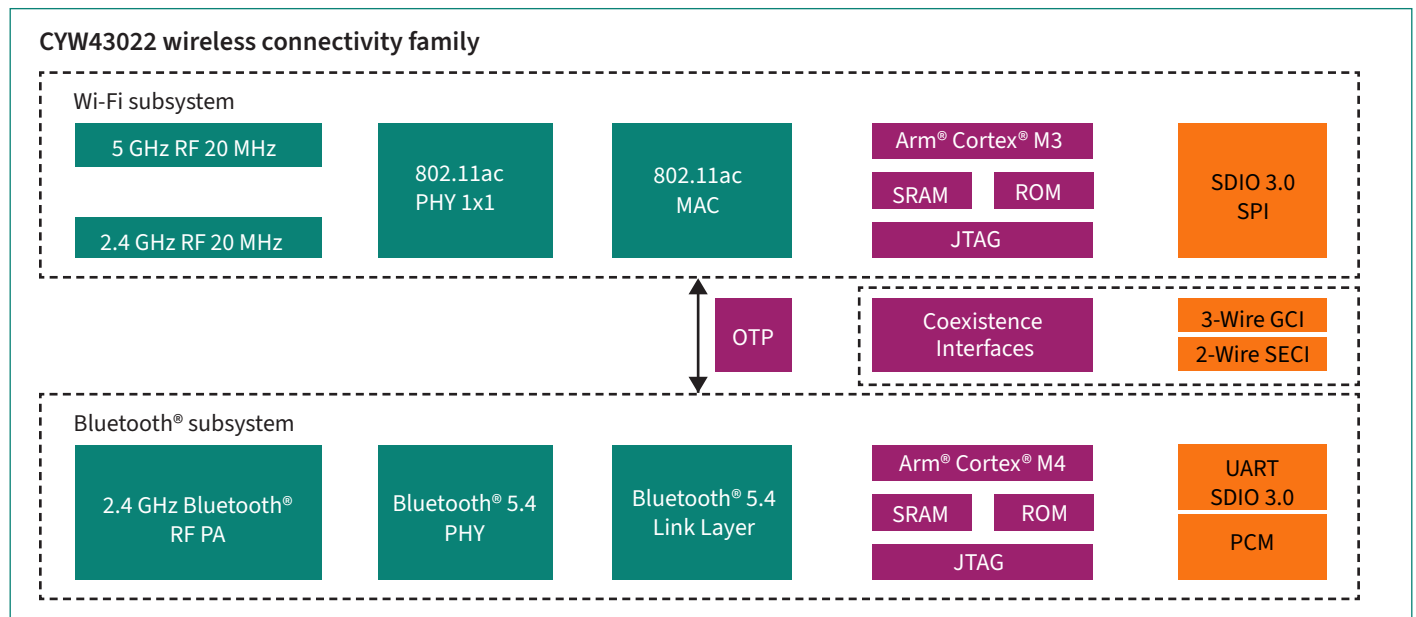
CYW43022 wireless connectivity family

Wi-Fi subsystem

5 GHz RF 20 MHz

2.4 GHz RF 20 MHz

802.11ac PHY 1x1

802.11ac MAC

Arm® Cortex® M3

SRAM

ROM

JTAG

SDIO 3.0 SPI

OTP

Coexistence Interfaces

3-Wire GCI

2-Wire SECI

Bluetooth® subsystem

2.4 GHz Bluetooth® RF PA

Bluetooth® 5.4 PHY

Bluetooth® 5.4 Link Layer

Arm® Cortex® M4

SRAM

ROM

JTAG

UART SDIO 3.0

PCM